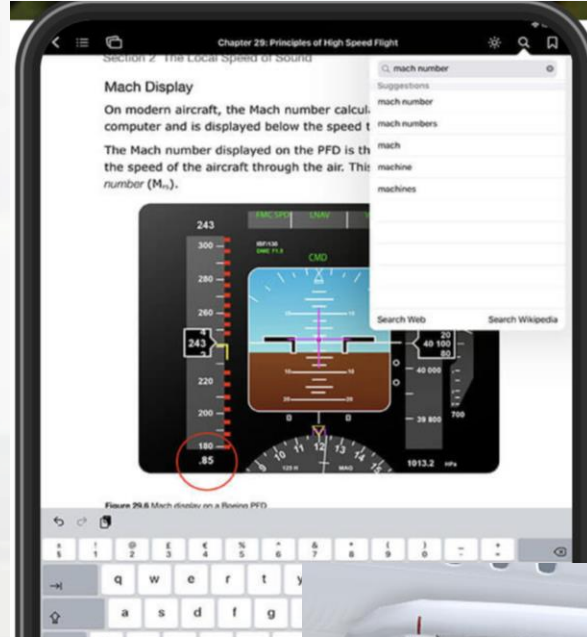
Chapter 29: Principles of High Speed Flight

Section 2 The Local Speed of Sound

Mach Display

On modern aircraft, the Mach number calcul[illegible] computer and is displayed below the speed t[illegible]

The Mach number displayed on the PFD is th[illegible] the speed of the aircraft through the air. This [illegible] number ($M_n$).

mach number

Suggestions

mach number

mach numbers

mach

machine

machines

Search Web

Search Wikipedia

243

FMC SPD

LNAV

300

280

260

243

220

200

180

.85

IBFI36

DME 11.3

CMD

10

20

10

10

20

40 100

80

40 000

39 800

700

1013.2 HPa

120 H

MAG

10

11

12

13

14

15

Figure 29.6 Mach display on a Boeing PFD

$ 4

! 1

@ 2

# 3

€ 4

% 5

^ 6

& 7

* 8

( 9

) 0

_ -

+ =

q w e r t y

a s d f g